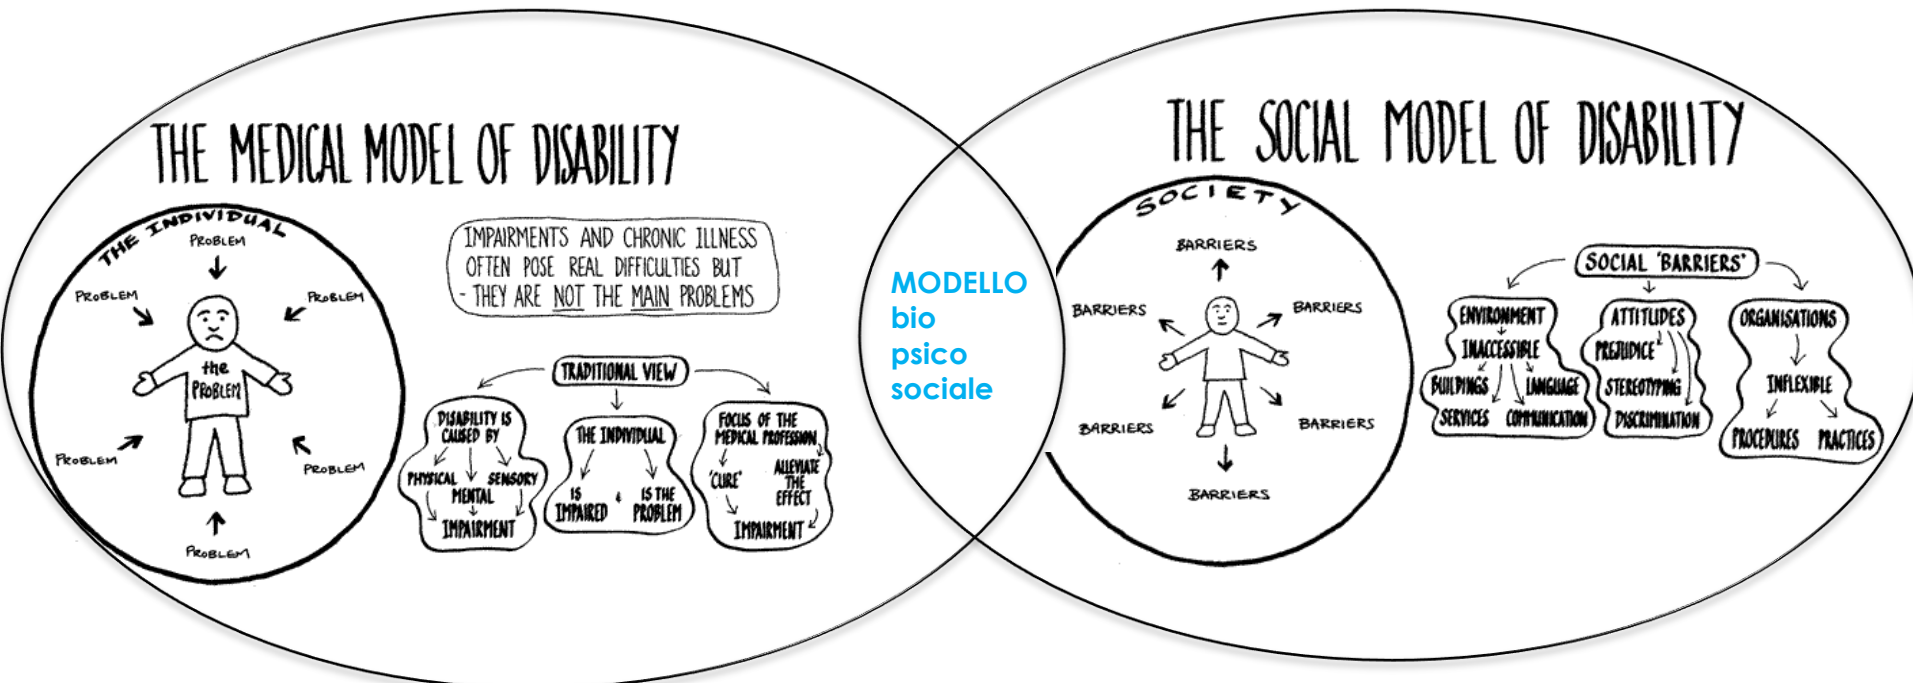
THE MEDICAL MODEL OF DISABILITY

THE INDIVIDUAL

PROBLEM

PROBLEM

PROBLEM

the PROBLEM

PROBLEM

PROBLEM

PROBLEM

IMPAIRMENTS AND CHRONIC ILLNESS OFTEN POSE REAL DIFFICULTIES BUT - THEY ARE NOT THE MAIN PROBLEMS

TRADITIONAL VIEW

DISABILITY IS CAUSED BY

PHYSICAL SENSORY MENTAL

IMPAIRMENT

THE INDIVIDUAL

IS IMPAIRED & IS THE PROBLEM

FOCUS OF THE MEDICAL PROFESSION

'CURE' ALLEVIATE THE EFFECT

IMPAIRMENT

MODELLO bio psico sociale

THE SOCIAL MODEL OF DISABILITY

SOCIETY

BARRIERS

BARRIERS

BARRIERS

BARRIERS

BARRIERS

BARRIERS

SOCIAL 'BARRIERS'

ENVIRONMENT

INACCESSIBLE

BUILDINGS LANGUAGE

SERVICES COMMUNICATION

ATTITUDES

PREJUDICE

STEREOTYPING

DISCRIMINATION

ORGANISATIONS

INFLEXIBLE

PROCEDURES PRACTICES